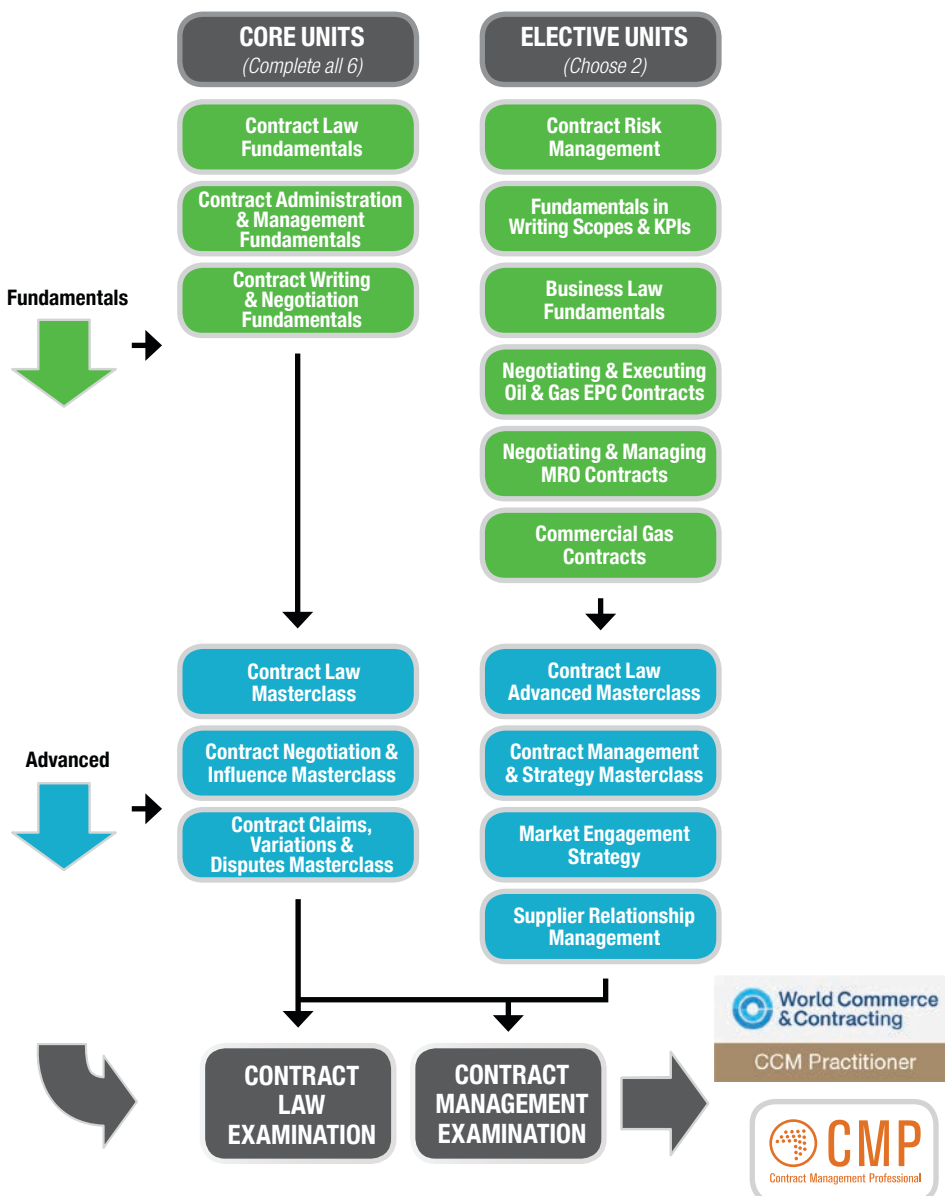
CORE UNITS
(Complete all 6)

ELECTIVE UNITS
(Choose 2)

Contract Law Fundamentals

Contract Administration & Management Fundamentals

Contract Writing & Negotiation Fundamentals

Fundamentals

Contract Risk Management

Fundamentals in Writing Scopes & KPIs

Business Law Fundamentals

Negotiating & Executing Oil & Gas EPC Contracts

Negotiating & Managing MRO Contracts

Commercial Gas Contracts

Contract Law Masterclass

Contract Negotiation & Influence Masterclass

Contract Claims, Variations & Disputes Masterclass

Advanced

Contract Law Advanced Masterclass

Contract Management & Strategy Masterclass

Market Engagement Strategy

Supplier Relationship Management

CONTRACT LAW EXAMINATION

CONTRACT MANAGEMENT EXAMINATION

World Commerce & Contracting

CCM Practitioner

CMP
Contract Management Professional